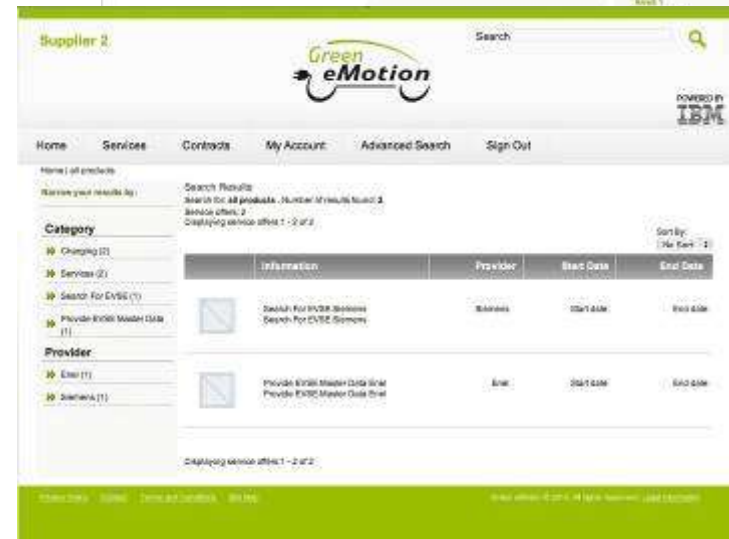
Supplier 2

Green eMotion

Search

POWERED BY IBM

Home | Services | Contracts | My Account | Advanced Search | Sign Out

Home | all products

Narrow your results by:

Category

Charging (2)

Services (2)

Search For EVSE (1)

Provide EVSE Master Data (1)

Provider

Enel (1)

Siemens (1)

Search Results

Search for: all products . Number of results found: 2

Service offers: 2

Displaying service offers 1 - 2 of 2

Sort By:
No Sort

| | Information | Provider | Start Date | End Date |
|---|---|---|---|---|
| | Search For EVSE Siemens Search For EVSE Siemens | Siemens | Start date | End date |
| | Provide EVSE Master Data Enel Provide EVSE Master Data Enel | Enel | Start date | End date |

Displaying service offers 1 - 2 of 2

Privacy Policy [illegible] Terms and Conditions Site Map

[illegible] © 2011. All rights reserved. Legal Information